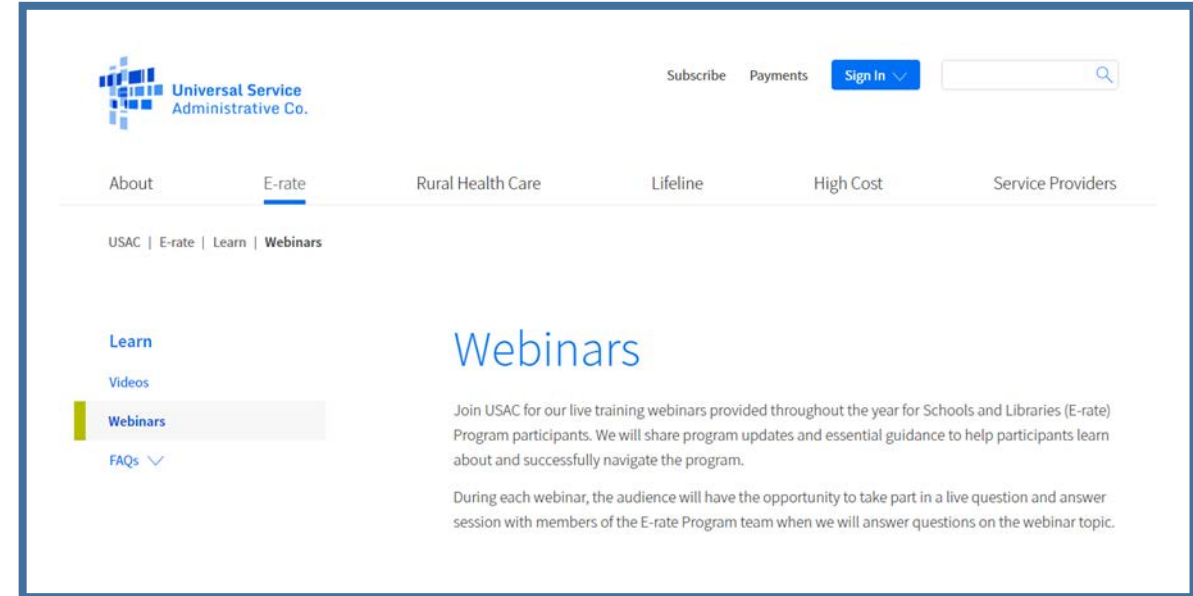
Universal Service Administrative Co.

Subscribe Payments Sign In

About E-rate Rural Health Care Lifeline High Cost Service Providers

USAC | E-rate | Learn | Webinars

Learn

Videos

Webinars

FAQs

Webinars

Join USAC for our live training webinars provided throughout the year for Schools and Libraries (E-rate) Program participants. We will share program updates and essential guidance to help participants learn about and successfully navigate the program.

During each webinar, the audience will have the opportunity to take part in a live question and answer session with members of the E-rate Program team when we will answer questions on the webinar topic.